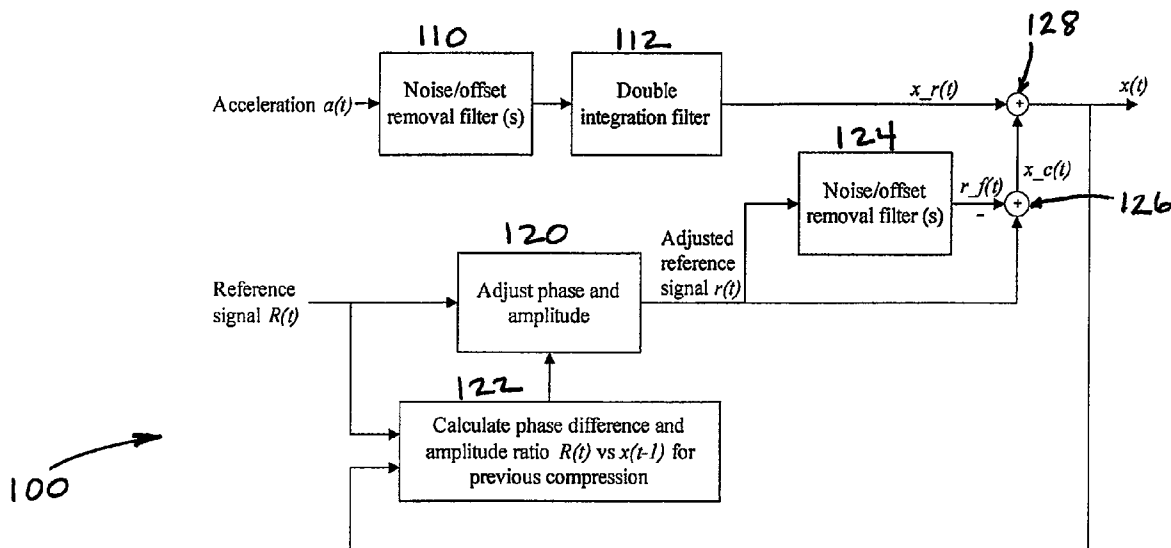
110

112

128

Acceleration $a(t)$

Noise/offset removal filter (s)

Double integration filter

$x\_r(t)$

+

$x(t)$

124

$x\_c(t)$

Noise/offset removal filter (s)

$r\_f(t)$

-

+

126

120

Adjusted reference signal $r(t)$

Reference signal $R(t)$

Adjust phase and amplitude

122

Calculate phase difference and amplitude ratio $R(t)$ vs $x(t-1)$ for previous compression

100